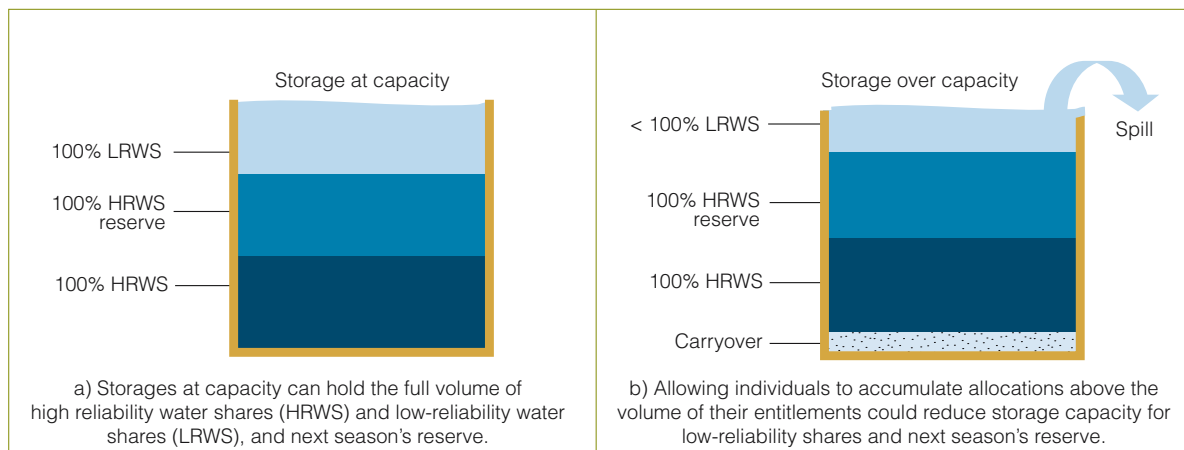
Storage at capacity

100% LRWS

100% HRWS reserve

100% HRWS

a) Storages at capacity can hold the full volume of high reliability water shares (HRWS) and low-reliability water shares (LRWS), and next season's reserve.

Storage over capacity

Spill

< 100% LRWS

100% HRWS reserve

100% HRWS

Carryover

b) Allowing individuals to accumulate allocations above the volume of their entitlements could reduce storage capacity for low-reliability shares and next season's reserve.